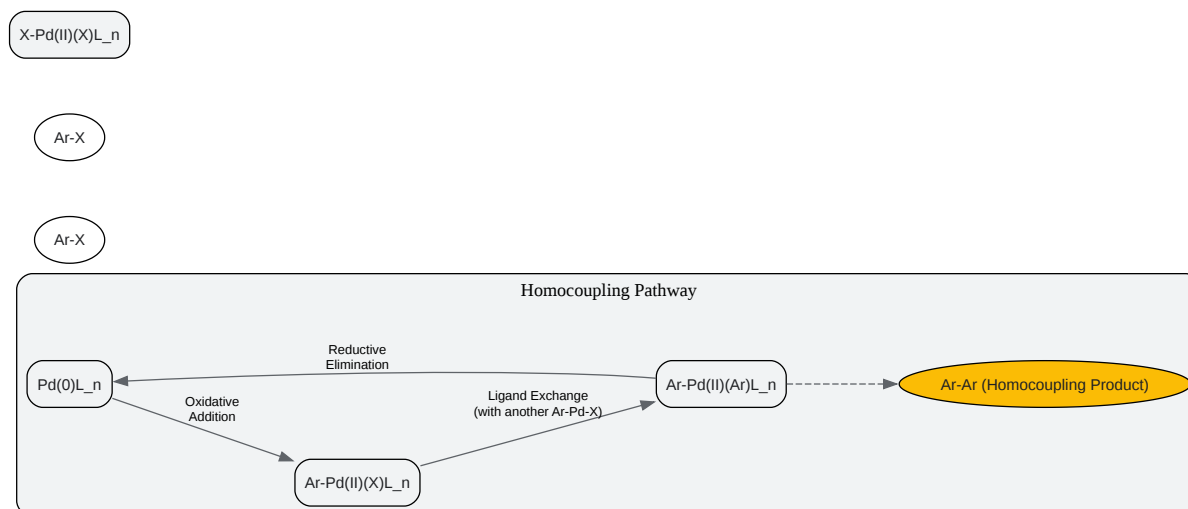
X-Pd(II)(X)L_n

Ar-X

Ar-X

Homocoupling Pathway

Reductive Elimination

Pd(0)L_n

Ar-Pd(II)(Ar)L_n

Ar-Ar (Homocoupling Product)

Oxidative Addition

Ligand Exchange (with another Ar-Pd-X)

Ar-Pd(II)(X)L_n